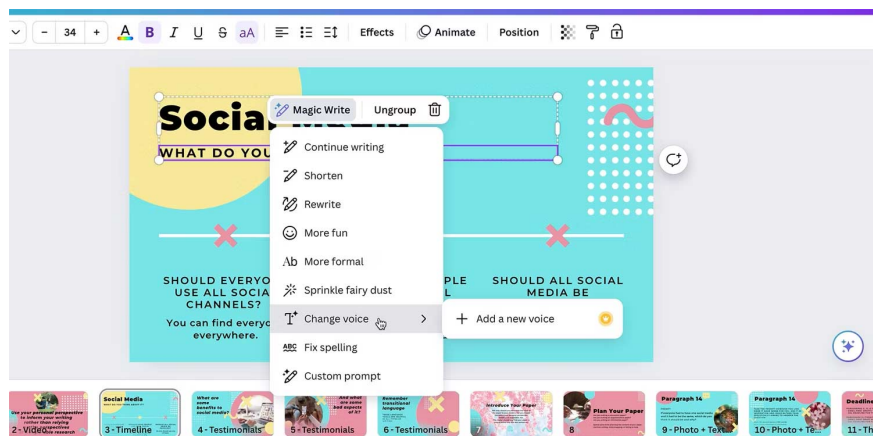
- 34 + A B I U S aA Effects Animate Position

Magic Write Ungroup

Socia

WHAT DO YOU

Continue writing
Shorten
Rewrite
More fun
More formal
Sprinkle fairy dust
Change voice
Fix spelling
Custom prompt

Add a new voice

SHOULD EVERYO USE ALL SOCIA CHANNELS?

You can find everyo everywhere.

PLE L

SHOULD ALL SOCIAL MEDIA BE

2 - Video 3 - Timeline 4 - Testimonials 5 - Testimonials 6 - Testimonials 7 8 9 - Photo + Text 10 - Photo + Te 11 - Th

Use your personal perspective to inform your writing rather than relying

Social Media

What are some benefits to social media?

And what are some bad aspects of it?

Remember transitional language

Introduce Your Paper

Plan Your Paper

Paragraph 14

Paragraph 14

Deadline